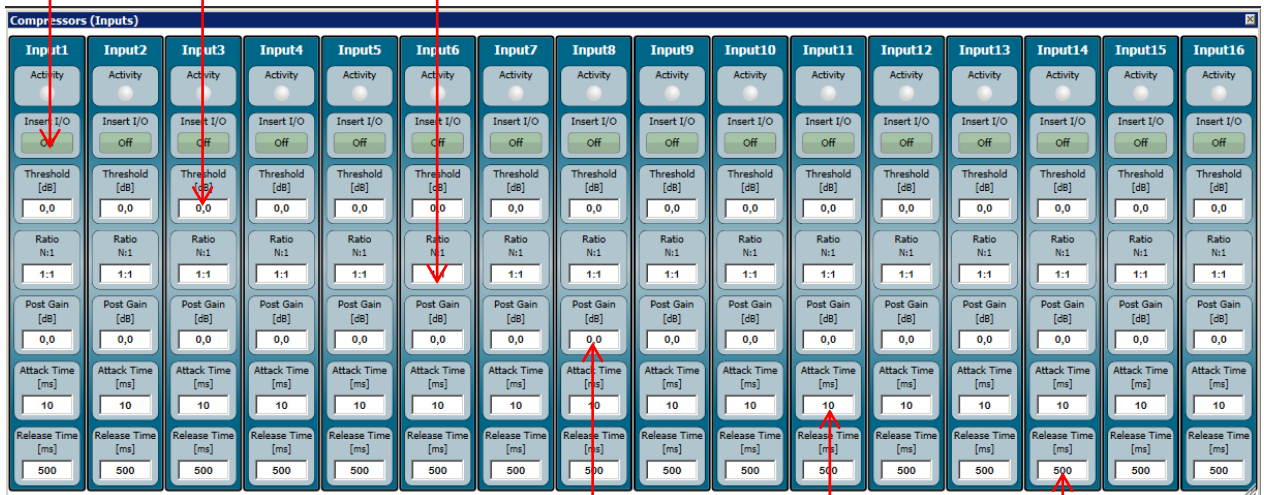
Compressors (Inputs)

| Input1 | Input2 | Input3 | Input4 | Input5 | Input6 | Input7 | Input8 | Input9 | Input10 | Input11 | Input12 | Input13 | Input14 | Input15 | Input16 |
|---|---|---|---|---|---|---|---|---|---|---|---|---|---|---|---|
| Activity | Activity | Activity | Activity | Activity | Activity | Activity | Activity | Activity | Activity | Activity | Activity | Activity | Activity | Activity | Activity |
| Insert I/O | Insert I/O | Insert I/O | Insert I/O | Insert I/O | Insert I/O | Insert I/O | Insert I/O | Insert I/O | Insert I/O | Insert I/O | Insert I/O | Insert I/O | Insert I/O | Insert I/O | Insert I/O |
| Off | Off | Off | Off | Off | Off | Off | Off | Off | Off | Off | Off | Off | Off | Off | Off |
| Threshold [dB] | Threshold [dB] | Threshold [dB] | Threshold [dB] | Threshold [dB] | Threshold [dB] | Threshold [dB] | Threshold [dB] | Threshold [dB] | Threshold [dB] | Threshold [dB] | Threshold [dB] | Threshold [dB] | Threshold [dB] | Threshold [dB] | Threshold [dB] |
| 0,0 | 0,0 | 0,0 | 0,0 | 0,0 | 0,0 | 0,0 | 0,0 | 0,0 | 0,0 | 0,0 | 0,0 | 0,0 | 0,0 | 0,0 | 0,0 |
| Ratio N:1 | Ratio N:1 | Ratio N:1 | Ratio N:1 | Ratio N:1 | Ratio N:1 | Ratio N:1 | Ratio N:1 | Ratio N:1 | Ratio N:1 | Ratio N:1 | Ratio N:1 | Ratio N:1 | Ratio N:1 | Ratio N:1 | Ratio N:1 |
| 1:1 | 1:1 | 1:1 | 1:1 | 1:1 | 1:1 | 1:1 | 1:1 | 1:1 | 1:1 | 1:1 | 1:1 | 1:1 | 1:1 | 1:1 | 1:1 |
| Post Gain [dB] | Post Gain [dB] | Post Gain [dB] | Post Gain [dB] | Post Gain [dB] | Post Gain [dB] | Post Gain [dB] | Post Gain [dB] | Post Gain [dB] | Post Gain [dB] | Post Gain [dB] | Post Gain [dB] | Post Gain [dB] | Post Gain [dB] | Post Gain [dB] | Post Gain [dB] |
| 0,0 | 0,0 | 0,0 | 0,0 | 0,0 | 0,0 | 0,0 | 0,0 | 0,0 | 0,0 | 0,0 | 0,0 | 0,0 | 0,0 | 0,0 | 0,0 |
| Attack Time [ms] | Attack Time [ms] | Attack Time [ms] | Attack Time [ms] | Attack Time [ms] | Attack Time [ms] | Attack Time [ms] | Attack Time [ms] | Attack Time [ms] | Attack Time [ms] | Attack Time [ms] | Attack Time [ms] | Attack Time [ms] | Attack Time [ms] | Attack Time [ms] | Attack Time [ms] |
| 10 | 10 | 10 | 10 | 10 | 10 | 10 | 10 | 10 | 10 | 10 | 10 | 10 | 10 | 10 | 10 |
| Release Time [ms] | Release Time [ms] | Release Time [ms] | Release Time [ms] | Release Time [ms] | Release Time [ms] | Release Time [ms] | Release Time [ms] | Release Time [ms] | Release Time [ms] | Release Time [ms] | Release Time [ms] | Release Time [ms] | Release Time [ms] | Release Time [ms] | Release Time [ms] |
| 500 | 500 | 500 | 500 | 500 | 500 | 500 | 500 | 500 | 500 | 500 | 500 | 500 | 500 | 500 | 500 |